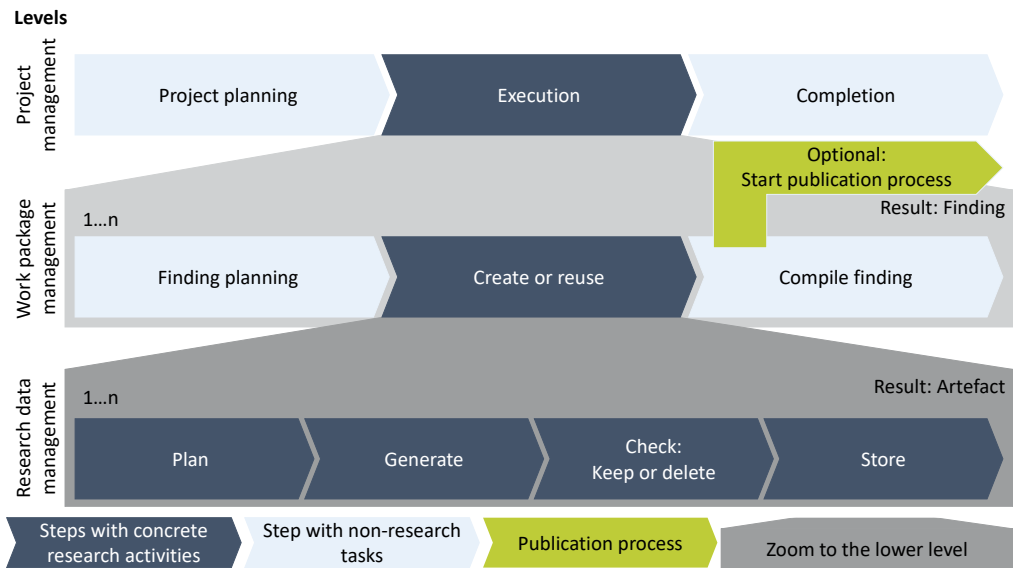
Levels

Project management

Project planning

Execution

Completion

Optional:
Start publication process

Work package management

1…n

Result: Finding

Finding planning

Create or reuse

Compile finding

Research data management

1…n

Result: Artefact

Plan

Generate

Check:
Keep or delete

Store

Steps with concrete research activities

Step with non-research tasks

Publication process

Zoom to the lower level